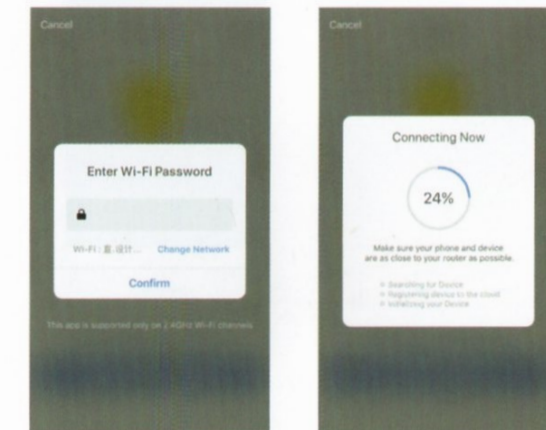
Cancel

Enter Wi-Fi Password

Wi-Fi : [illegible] Change Network

Confirm

This app is supported only on 2.4GHz Wi-Fi channels

Cancel

Connecting Now

24%

Make sure your phone and device are as close to your router as possible.

• Searching for Device
• Registering device to the cloud
• Initializing your Device